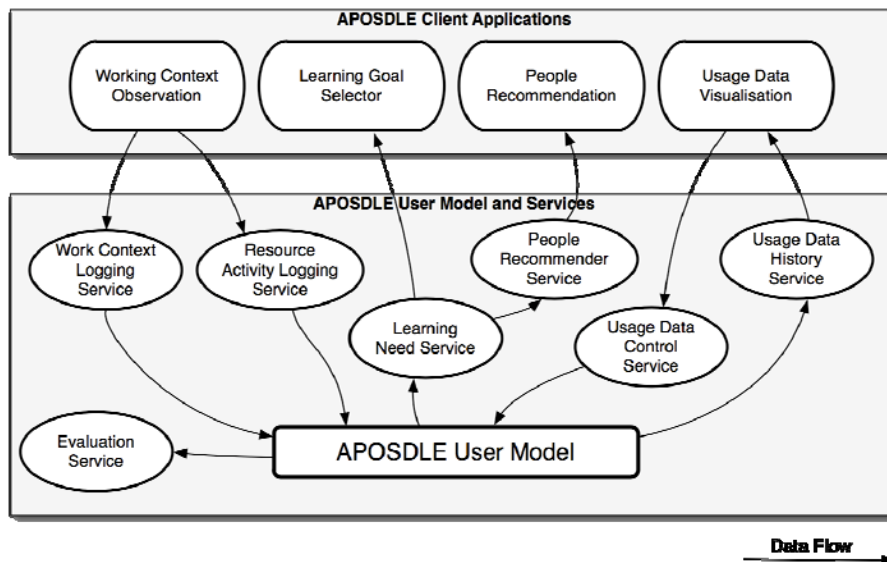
APOSDLE Client Applications

Working Context Observation

Learning Goal Selector

People Recommendation

Usage Data Visualisation

APOSDLE User Model and Services

Work Context Logging Service

Resource Activity Logging Service

People Recommender Service

Usage Data History Service

Learning Need Service

Usage Data Control Service

Evaluation Service

APOSDLE User Model

Data Flow